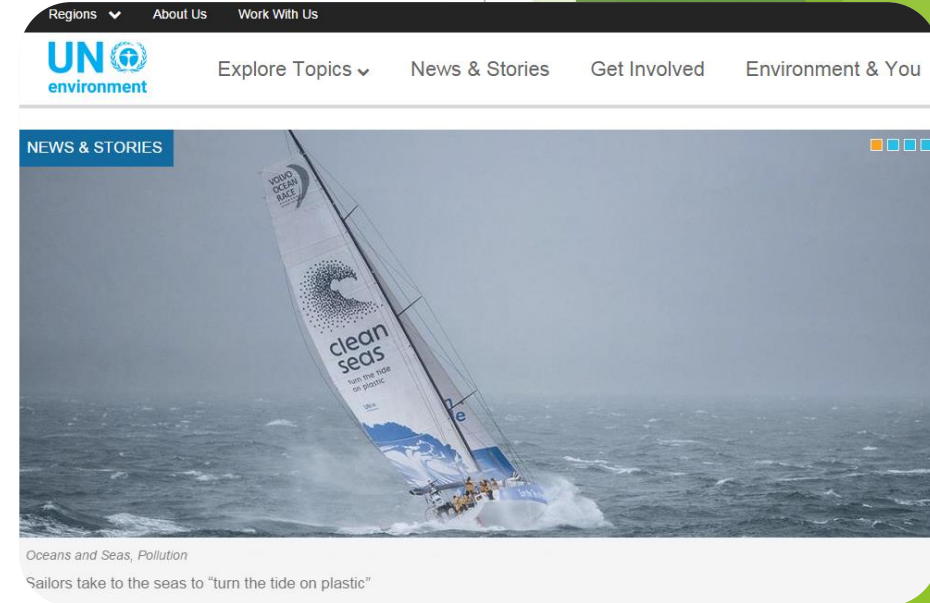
Regions About Us Work With Us

UN environment

Explore Topics News & Stories Get Involved Environment & You

NEWS & STORIES

VOLVO OCEAN RACE

clean seas turn the tide on plastic

Oceans and Seas, Pollution

Sailors take to the seas to "turn the tide on plastic"